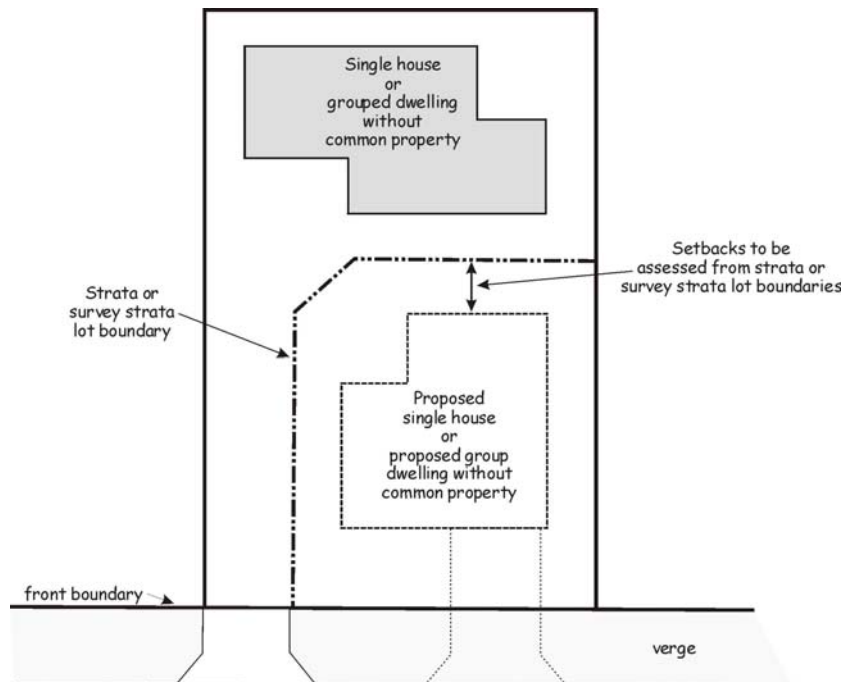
Single house or grouped dwelling without common property

Setbacks to be assessed from strata or survey strata lot boundaries

Strata or survey strata lot boundary

Proposed single house or proposed group dwelling without common property

front boundary

verge